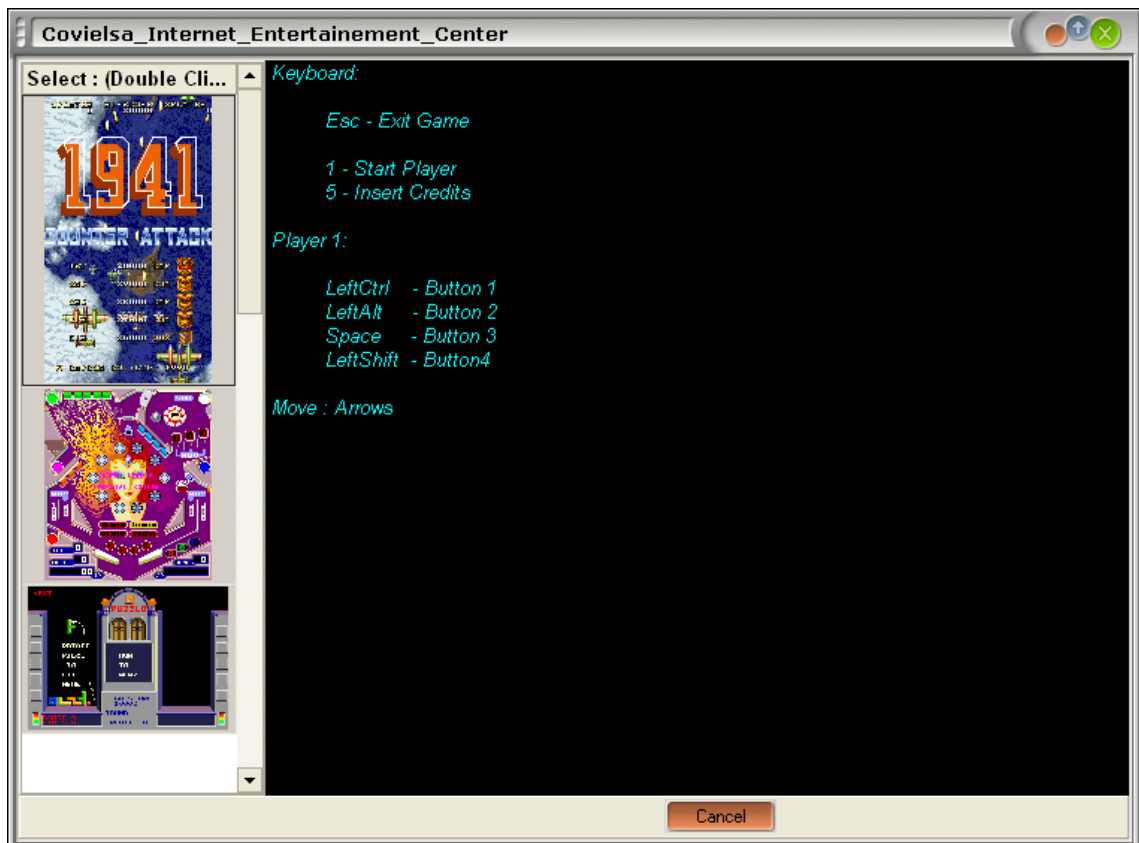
Covielsa_Internet_Entertainement_Center

Select : (Double Cli...

1941
COUNTER ATTACK

PUZZLE

Keyboard:

Esc - Exit Game

1 - Start Player
5 - Insert Credits

Player 1:

LeftCtrl - Button 1
LeftAlt - Button 2
Space - Button 3
LeftShift - Button4

Move : Arrows

Cancel